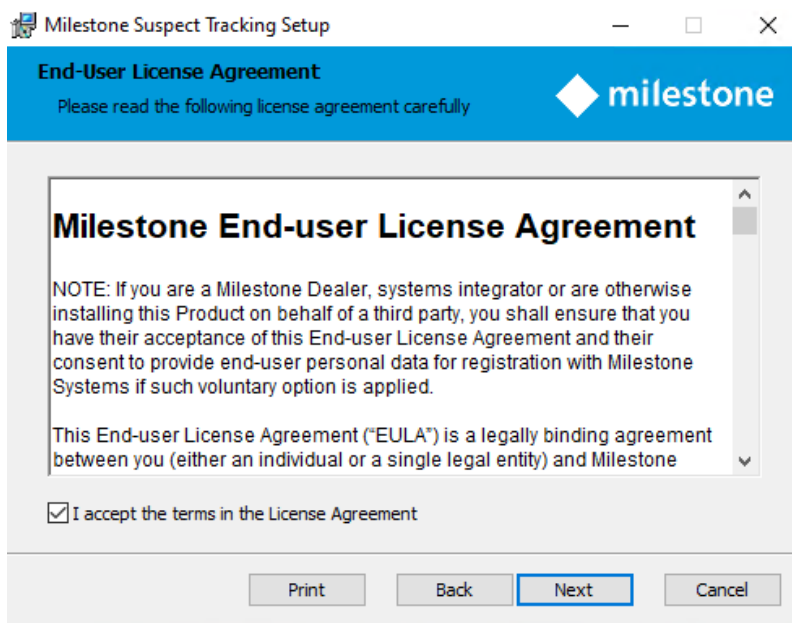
Milestone Suspect Tracking Setup

End-User License Agreement

Please read the following license agreement carefully

milestone

Milestone End-user License Agreement

NOTE: If you are a Milestone Dealer, systems integrator or are otherwise installing this Product on behalf of a third party, you shall ensure that you have their acceptance of this End-user License Agreement and their consent to provide end-user personal data for registration with Milestone Systems if such voluntary option is applied.

This End-user License Agreement ("EULA") is a legally binding agreement between you (either an individual or a single legal entity) and Milestone

I accept the terms in the License Agreement

Print

Back

Next

Cancel